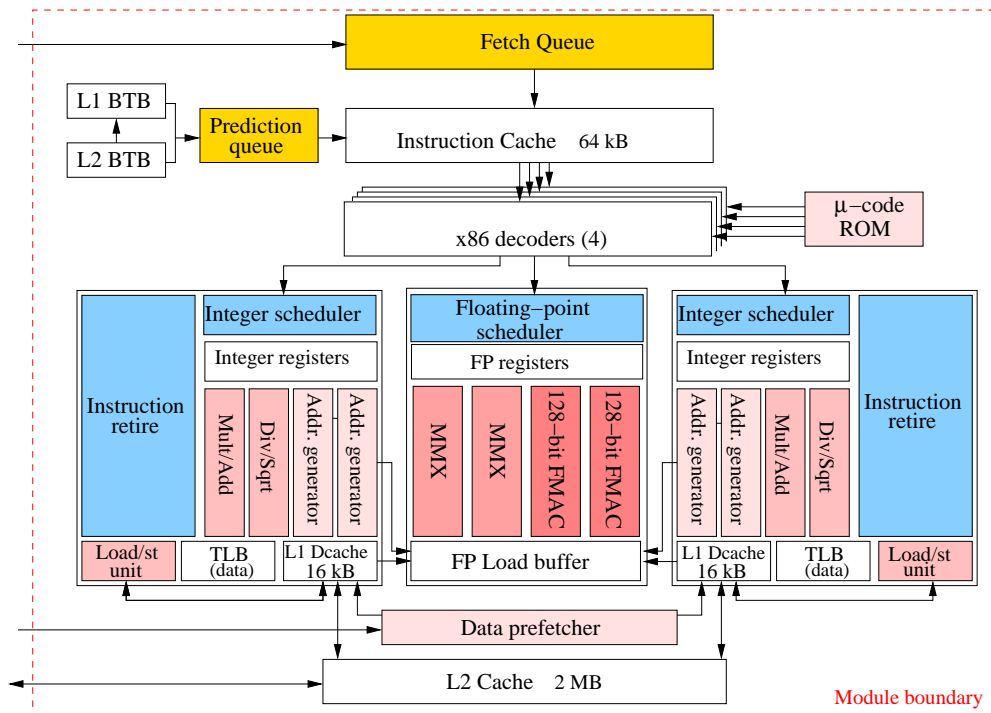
Fetch Queue

L1 BTB

L2 BTB

Prediction queue

Instruction Cache 64 kB

μ−code ROM

x86 decoders (4)

Instruction retire

Integer scheduler

Integer registers

Mult/Add

Div/Sqrt

Addr. generator

Addr. generator

Floating−point scheduler

FP registers

MMX

MMX

128−bit FMAC

128−bit FMAC

Integer scheduler

Integer registers

Addr. generator

Addr. generator

Mult/Add

Div/Sqrt

Instruction retire

Load/st unit

TLB (data)

L1 Dcache 16 kB

FP Load buffer

L1 Dcache 16 kB

TLB (data)

Load/st unit

Data prefetcher

L2 Cache 2 MB

Module boundary